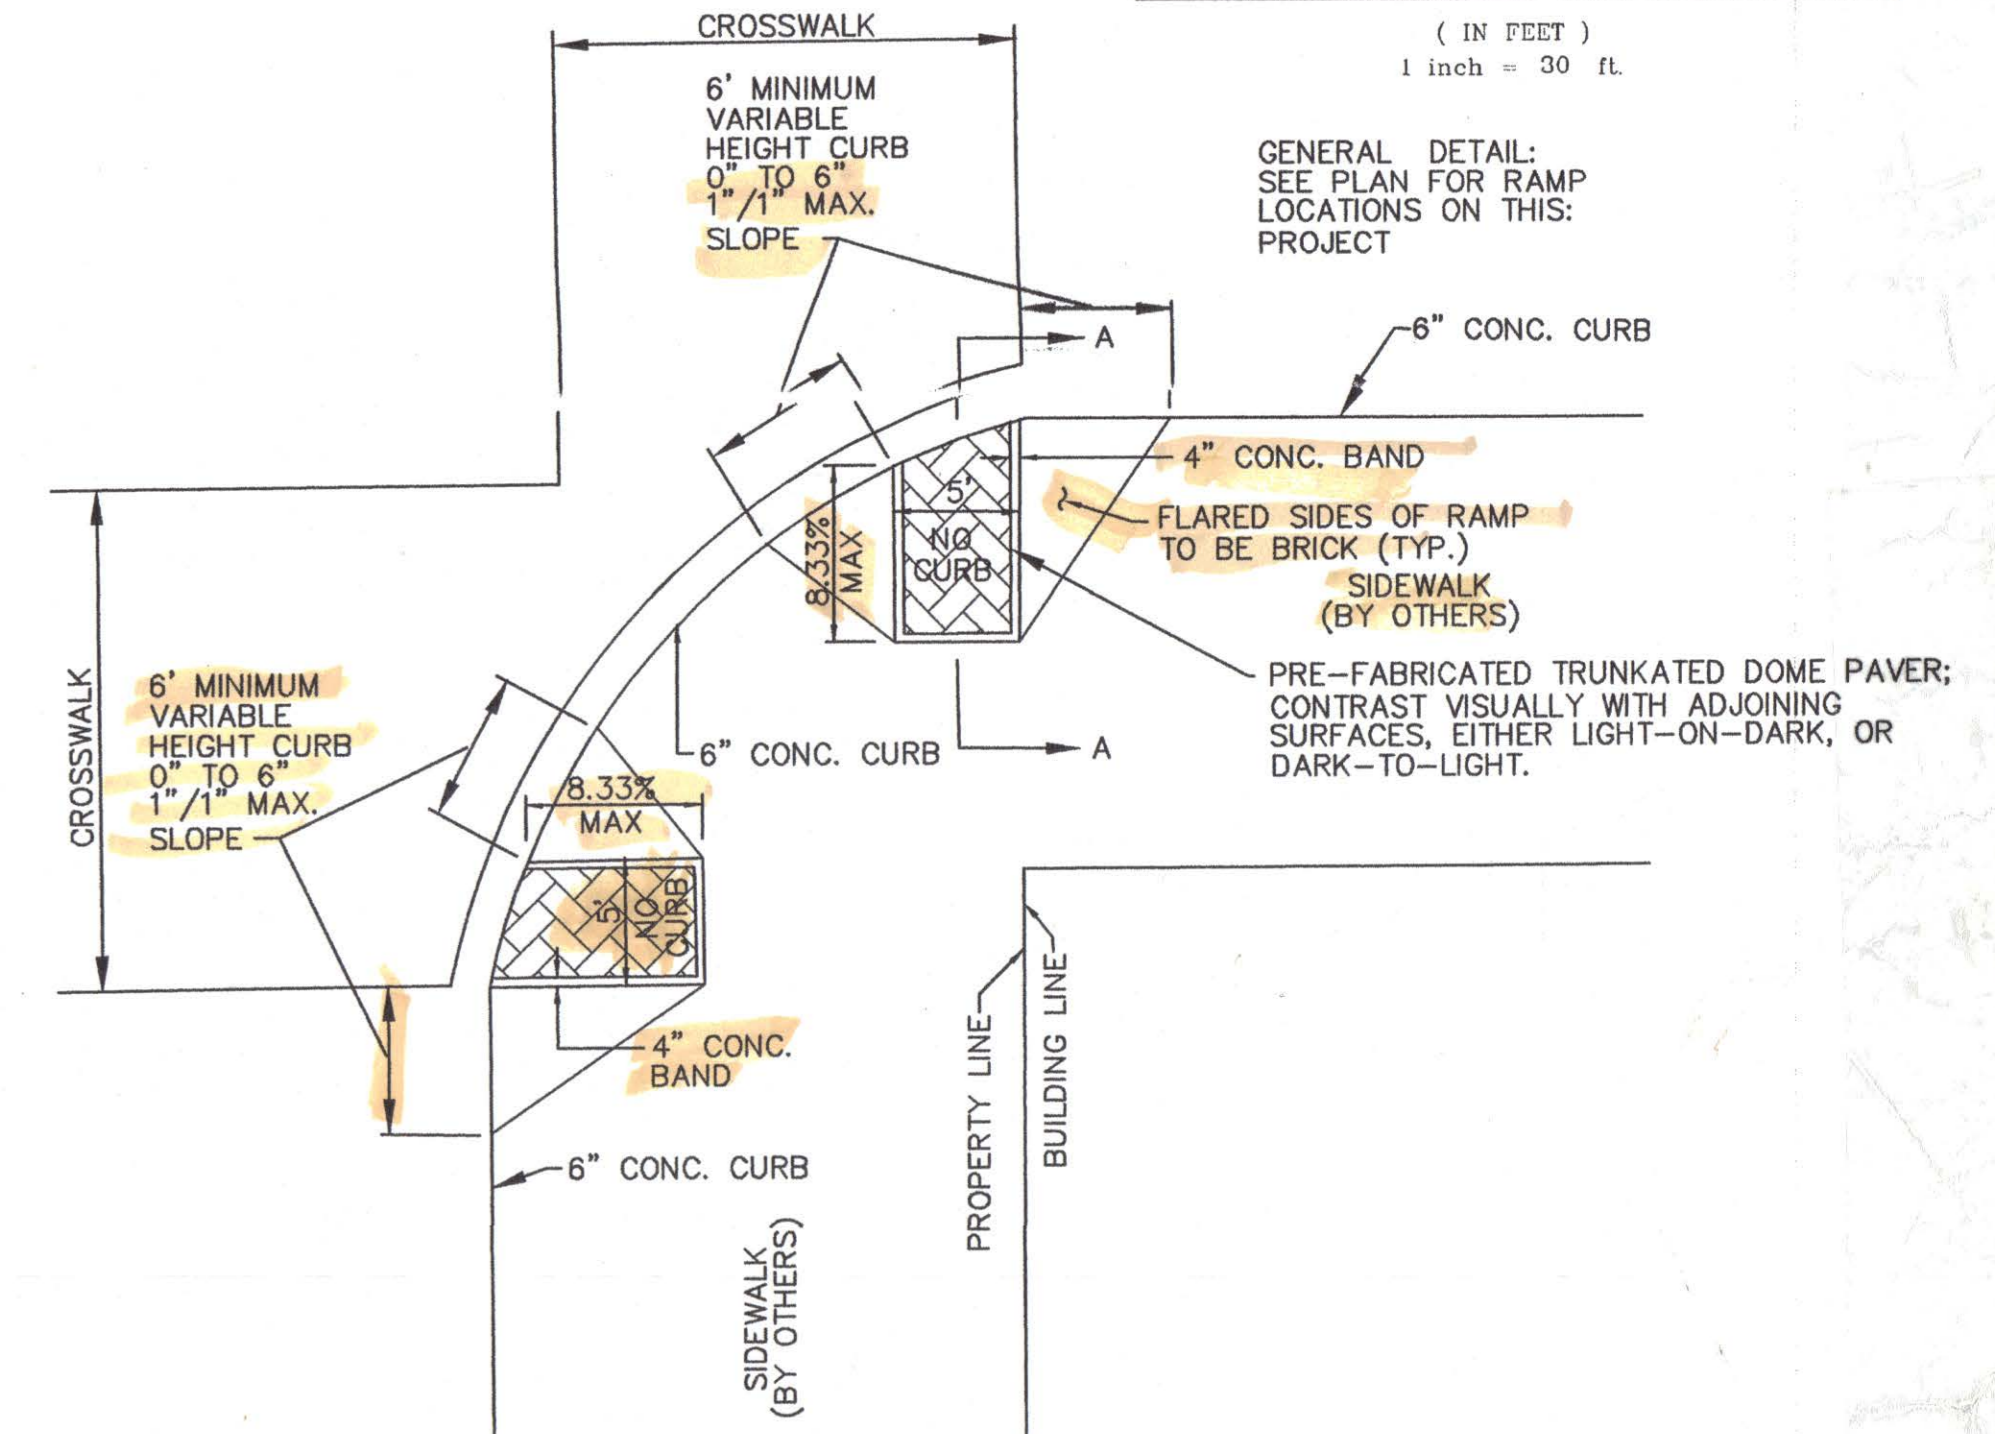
CROSSWALK

( IN FEET )
1 inch = 30 ft.

6' MINIMUM VARIABLE HEIGHT CURB 0" TO 6" 1"/1" MAX. SLOPE

GENERAL DETAIL: SEE PLAN FOR RAMP LOCATIONS ON THIS: PROJECT

A

6" CONC. CURB

4" CONC. BAND

5'

NO CURB

8.33% MAX

FLARED SIDES OF RAMP TO BE BRICK (TYP.)

SIDEWALK (BY OTHERS)

PRE-FABRICATED TRUNKATED DOME PAVER; CONTRAST VISUALLY WITH ADJOINING SURFACES, EITHER LIGHT-ON-DARK, OR DARK-TO-LIGHT.

CROSSWALK

6' MINIMUM VARIABLE HEIGHT CURB 0" TO 6" 1"/1" MAX. SLOPE

6" CONC. CURB

A

8.33% MAX

5'

NO CURB

4" CONC. BAND

6" CONC. CURB

PROPERTY LINE

BUILDING LINE

SIDEWALK (BY OTHERS)